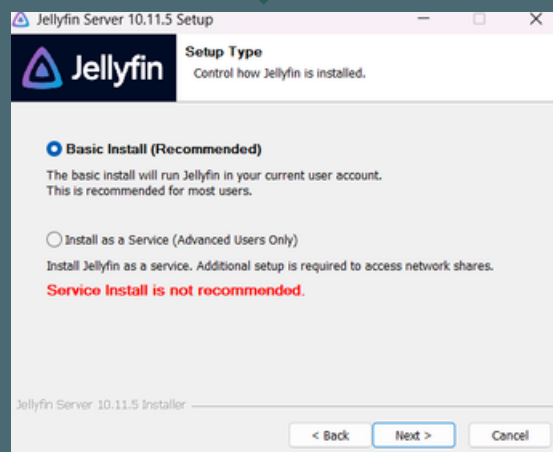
Jellyfin Server 10.11.5 Setup

Jellyfin

Setup Type
Control how Jellyfin is installed.

Basic Install (Recommended)
The basic install will run Jellyfin in your current user account. This is recommended for most users.

Install as a Service (Advanced Users Only)
Install Jellyfin as a service. Additional setup is required to access network shares.
Service Install is not recommended.

Jellyfin Server 10.11.5 Installer

< Back
Next >
Cancel